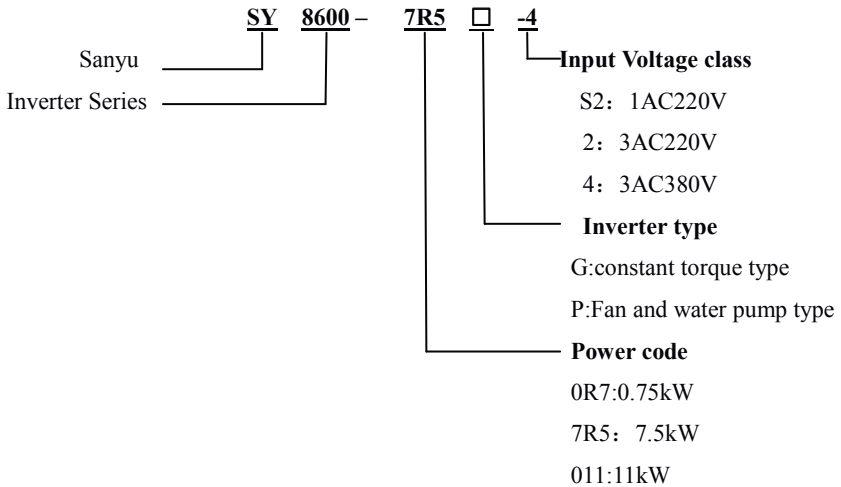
SY 8600 – 7R5 □ -4

Sanyu

Inverter Series

Input Voltage class

S2：1AC220V

2：3AC220V

4：3AC380V

Inverter type

G:constant torque type

P:Fan and water pump type

Power code

0R7:0.75kW

7R5：7.5kW

011:11kW